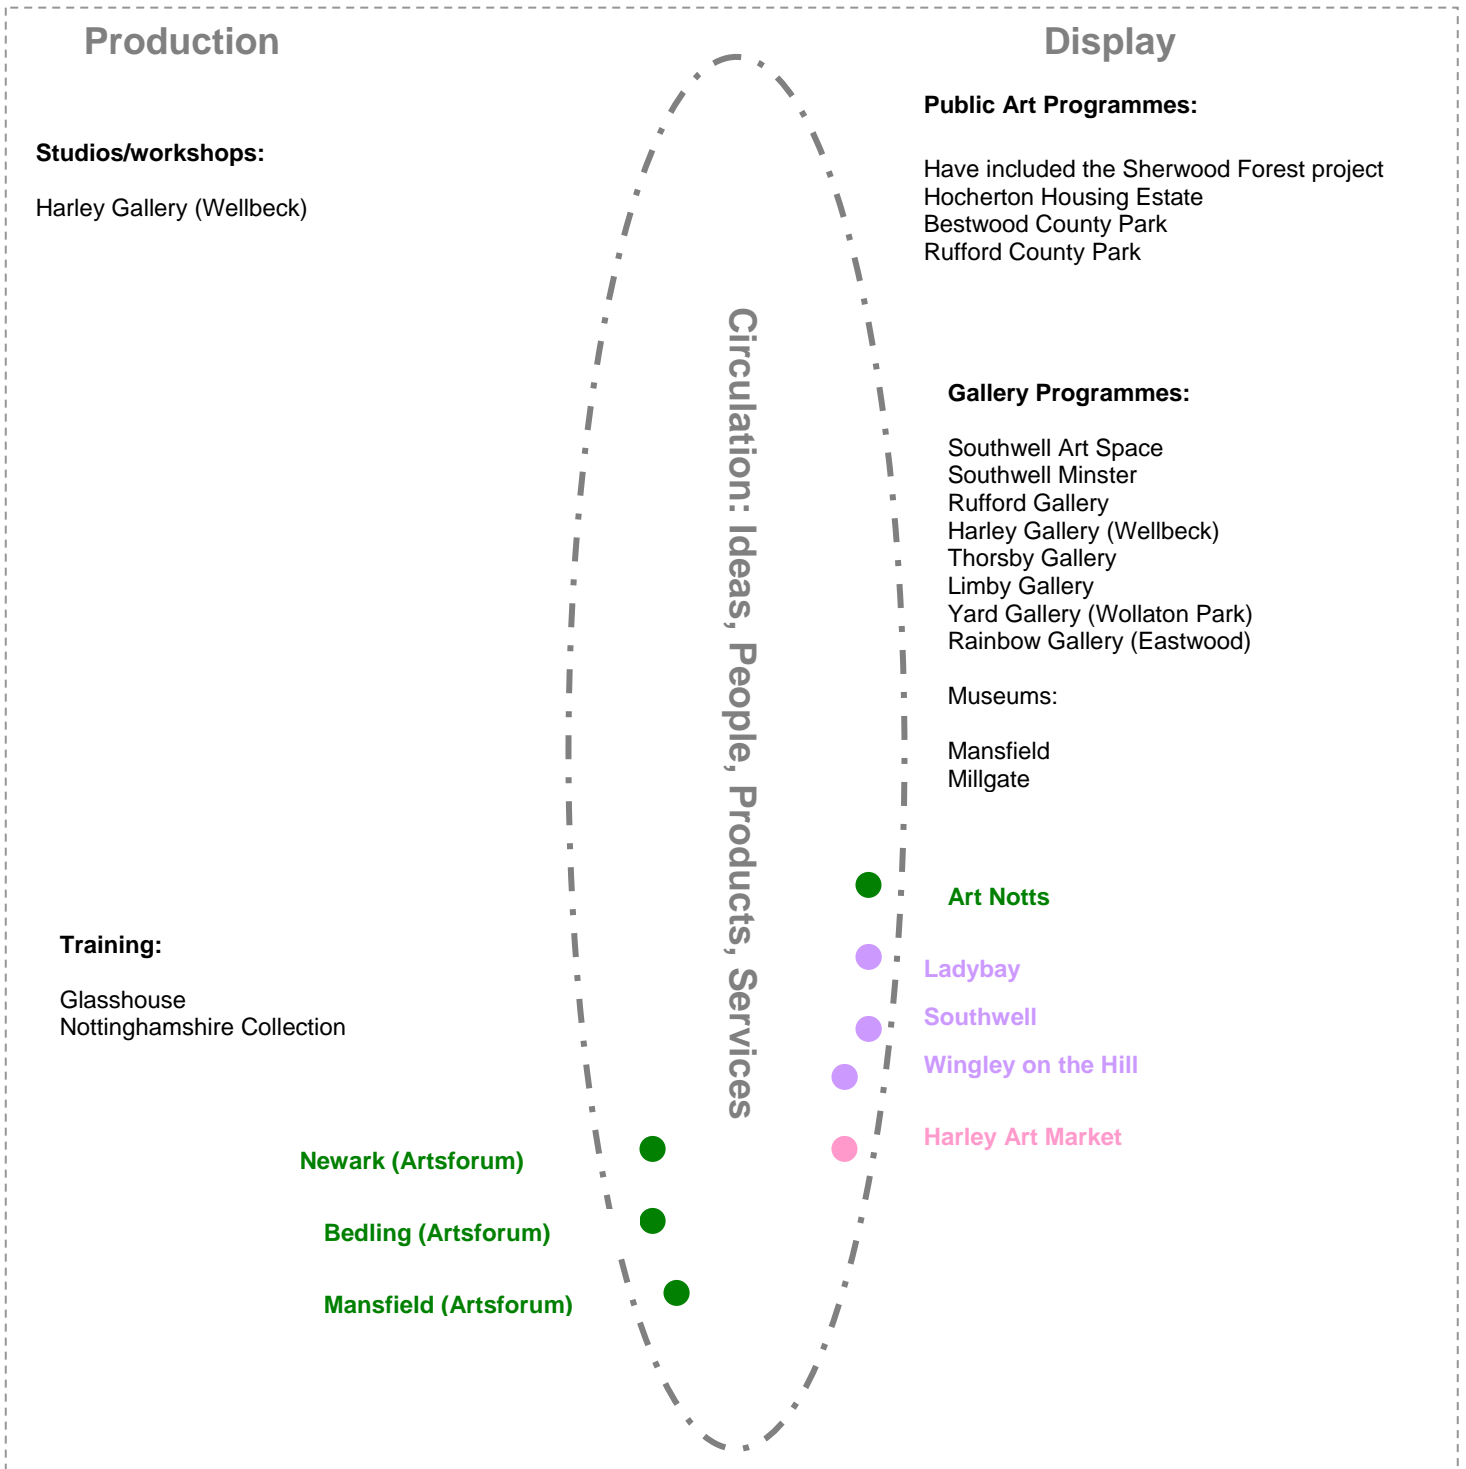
Production

Display

Public Art Programmes:

Have included the Sherwood Forest project
Hocherton Housing Estate
Bestwood County Park
Rufford County Park

Studios/workshops:

Harley Gallery (Wellbeck)

Circulation: Ideas, People, Products, Services

Gallery Programmes:

Southwell Art Space
Southwell Minster
Rufford Gallery
Harley Gallery (Wellbeck)
Thorsby Gallery
Limby Gallery
Yard Gallery (Wollaton Park)
Rainbow Gallery (Eastwood)

Museums:

Mansfield
Millgate

Art Notts

Ladybay

Southwell

Wingley on the Hill

Harley Art Market

Training:

Glasshouse
Nottinghamshire Collection

Newark (Artsforum)

Bedling (Artsforum)

Mansfield (Artsforum)